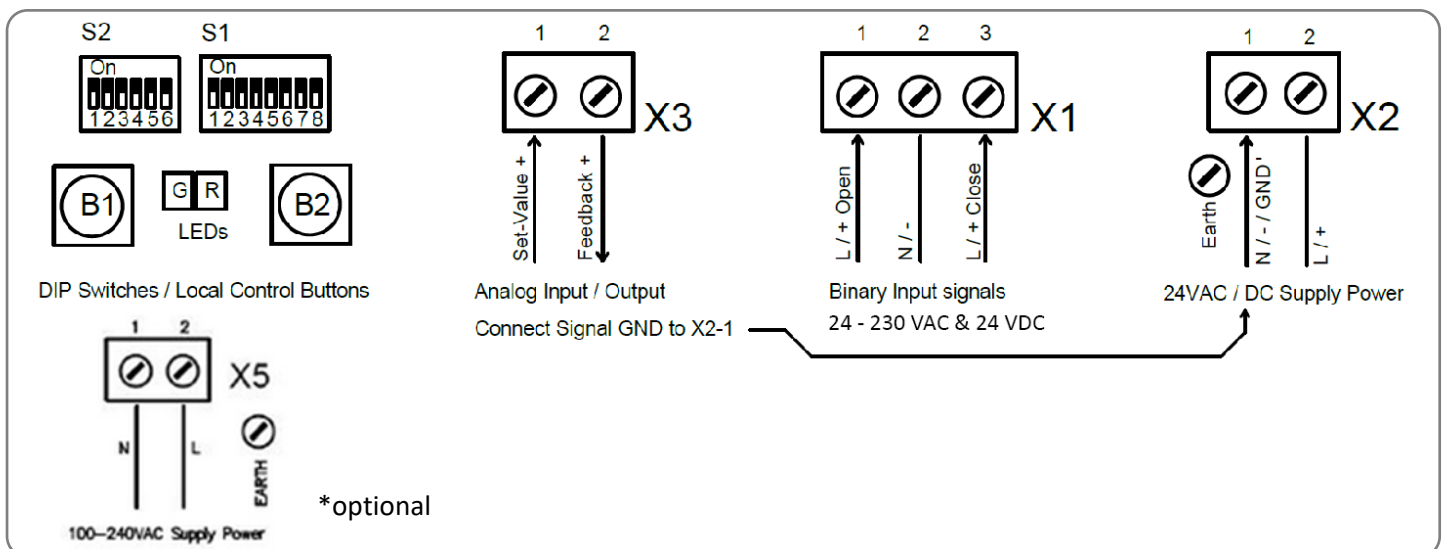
S2 S1

On
123456

On
12345678

B1

G R
LEDs

B2

DIP Switches / Local Control Buttons

1 2
X5
N L
EARTH

100–240VAC Supply Power

*optional

1 2
X3
Set-Value +
Feedback +

Analog Input / Output

Connect Signal GND to X2-1

1 2 3
X1
L / + Open
N / -
L / + Close

Binary Input signals

24 - 230 VAC & 24 VDC

1 2
X2
Earth
N / - / GND'
L / +

24VAC / DC Supply Power